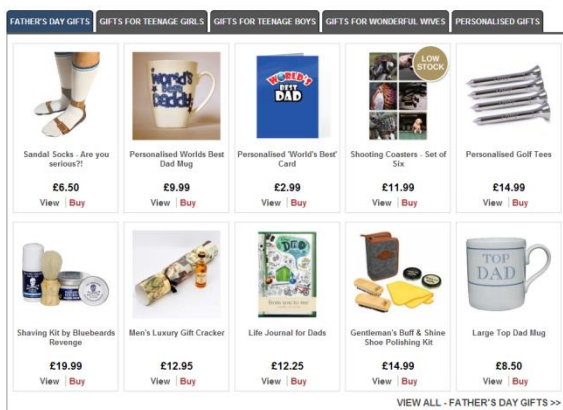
FATHER'S DAY GIFTS | GIFTS FOR TEENAGE GIRLS | GIFTS FOR TEENAGE BOYS | GIFTS FOR WONDERFUL WIVES | PERSONALISED GIFTS

World's Best Daddy

WORLD'S BEST DAD

LOW STOCK

Sandal Socks - Are you serious?!
£6.50
View | Buy

Personalised Worlds Best Dad Mug
£9.99
View | Buy

Personalised 'World's Best' Card
£2.99
View | Buy

Shooting Coasters - Set of Six
£11.99
View | Buy

Personalised Golf Tees
£14.99
View | Buy

DAD

TOP DAD

Shaving Kit by Bluebeards Revenge
£19.99
View | Buy

Men's Luxury Gift Cracker
£12.95
View | Buy

Life Journal for Dads
£12.25
View | Buy

Gentleman's Buff & Shine Shoe Polishing Kit
£14.99
View | Buy

Large Top Dad Mug
£8.50
View | Buy

VIEW ALL - FATHER'S DAY GIFTS >>